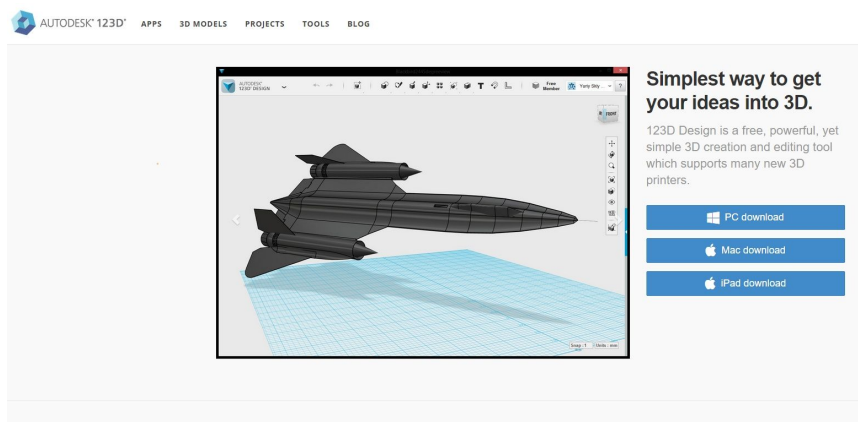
AUTODESK® 123D® APPS 3D MODELS PROJECTS TOOLS BLOG

AUTODESK 123D DESIGN

Free Member

Yuriy Skry...

?

FRONT

Snap: 1 Units: mm

Simplest way to get your ideas into 3D.

123D Design is a free, powerful, yet simple 3D creation and editing tool which supports many new 3D printers.

PC download

Mac download

iPad download